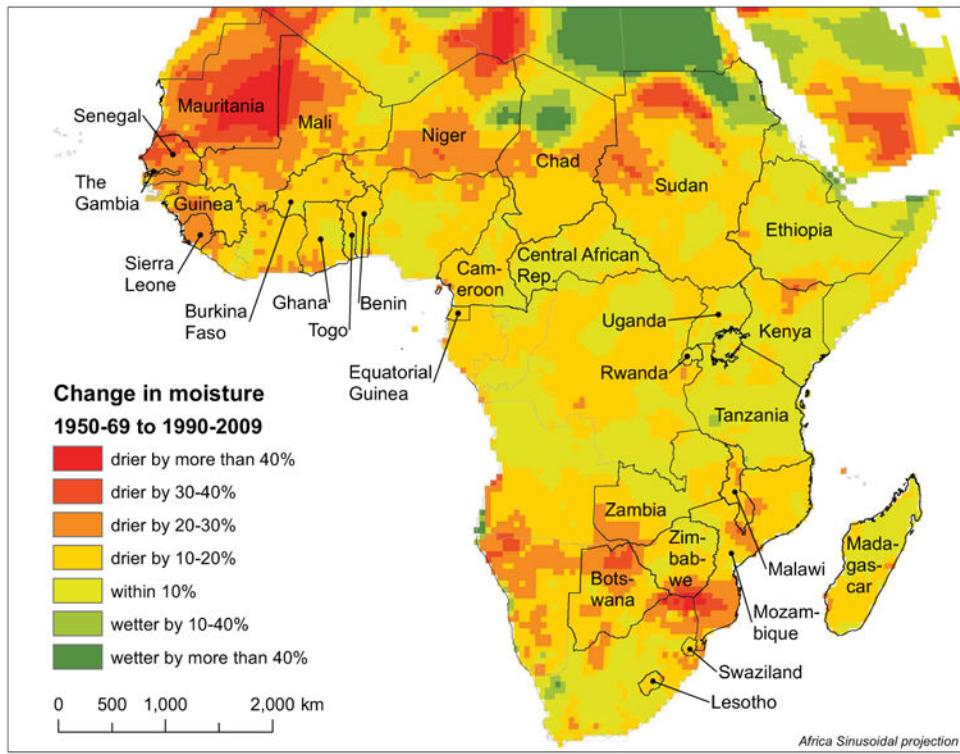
Senegal
Mauritania
Mali
Niger
Chad
Sudan
The Gambia
Guinea
Sierra Leone
Burkina Faso
Ghana
Togo
Benin
Cameroon
Central African Rep.
Ethiopia
Uganda
Kenya
Rwanda
Equatorial Guinea
Tanzania
Zambia
Zimbabwe
Botswana
Malawi
Mozambique
Madagascar
Swaziland
Lesotho

Change in moisture
1950-69 to 1990-2009
drier by more than 40%
drier by 30-40%
drier by 20-30%
drier by 10-20%
within 10%
wetter by 10-40%
wetter by more than 40%

0 500 1,000 2,000 km

Africa Sinusoidal projection